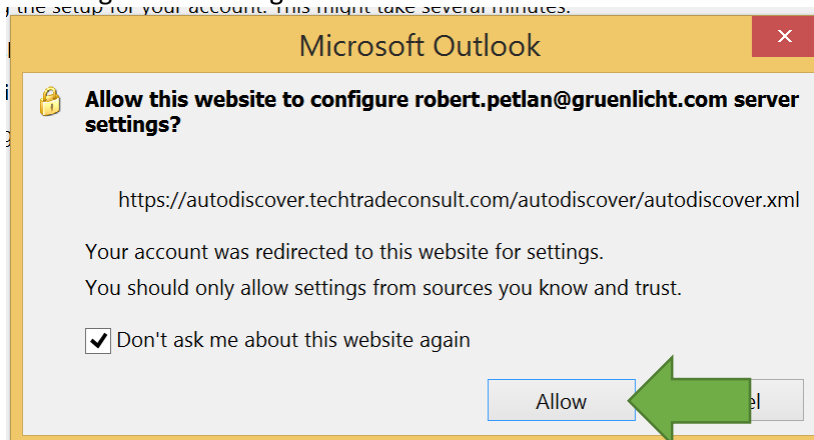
the setup for your account. This might take several minutes.

Microsoft Outlook

Allow this website to configure robert.petlan@gruenlicht.com server settings?

https://autodiscover.techtradeconsult.com/autodiscover/autodiscover.xml

Your account was redirected to this website for settings.

You should only allow settings from sources you know and trust.

Don't ask me about this website again

Allow

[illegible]el